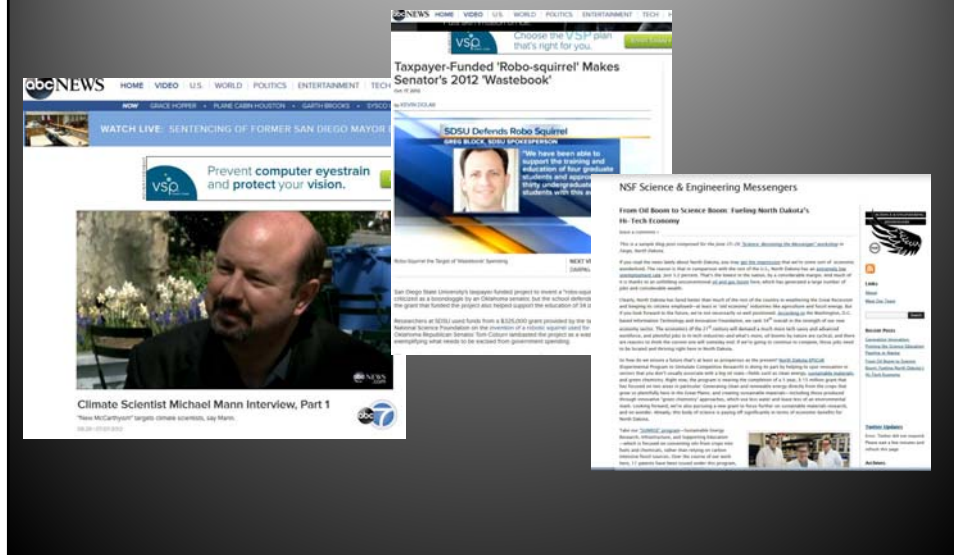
abcNEWS HOME VIDEO U.S. WORLD POLITICS ENTERTAINMENT TECH

Choose the VSP plan that's right for you.

Taxpayer-Funded 'Robo-squirrel' Makes Senator's 2012 'Wastebook'

By KEVIN DOLAK

SDSU Defends Robo Squirrel

GREG BLOCK, SDSU SPOKESPERSON

"We have been able to support the training and education of four graduate students and approximately thirty undergraduate students with this

Robo-Squirrel the Target of 'Wastebook' Spending

NEXT

San Diego State University's taxpayer-funded project to invent a "robo-squirrel" criticized as a boondoggle by an Oklahoma senator, but the school defended the grant that funded the project also helped support the education of 34 students.

Researchers at SDSU used funds from a $325,000 grant provided by the National Science Foundation on the invention of a robotic squirrel used to Oklahoma Republican Senator Tom Coburn lambasted the project as a waste exemplifying what needs to be excised from government spending.

abcNEWS HOME VIDEO U.S. WORLD POLITICS ENTERTAINMENT TECH

NOW GRACE HOPPER PLANE CABIN HOUSTON GARTH BROOKS SYSCO

WATCH LIVE: SENTENCING OF FORMER SAN DIEGO MAYOR

Prevent computer eyestrain and protect your vision.

vsp

abcNEWS.com

Climate Scientist Michael Mann Interview, Part 1

"New McCarthyism" targets climate scientists, say Mann.

abc 7

NSF Science & Engineering Messengers

From Oil Boom to Science Boom: Fueling North Dakota's Hi-Tech Economy

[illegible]

Links

Recent Posts

Twitter Updates

Archives